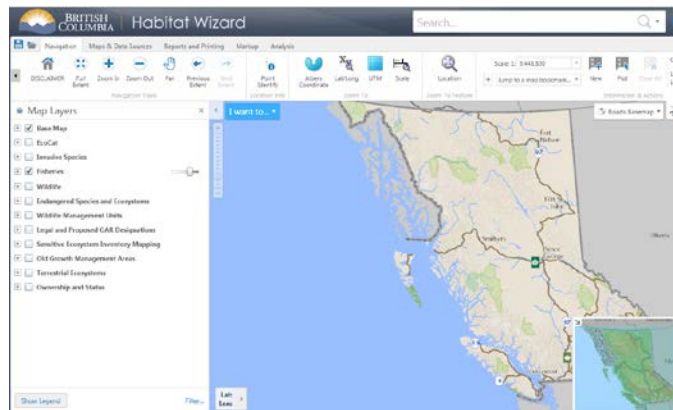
BRITISH COLUMBIA | Habitat Wizard

Search...

Navigation | Maps & Data Sources | Reports and Printing | Markup | Analysis

DISCLAIMER | Full Extent | Zoom In | Zoom Out | Pan | Previous Extent | Next Extent | Navigation Tools

Point Identify | Location Info

Albers Coordinate | Lat/Long | UTM | Scale | Zoom To

Location | Zoom To Feature

Scale 1: 9,445,830

Jump to a map bookmark...

New | Pull | Clear All

Information & Activities

Map Layers

Base Map
EcoCat
Sensitive Species
Fisheries
Wildlife
Endangered Species and Ecosystems
Wildlife Management Units
Legal and Proposed GAR Designations
Sensitive Ecosystem Inventory Mapping
Old Growth Management Areas
Terrestrial Ecosystems
Ownership and Status

Show Legend

Filter...

I want to...

Roads Basemap

Fort Nelson

Smithers

Prince George

Alberta

Lat: Lon: